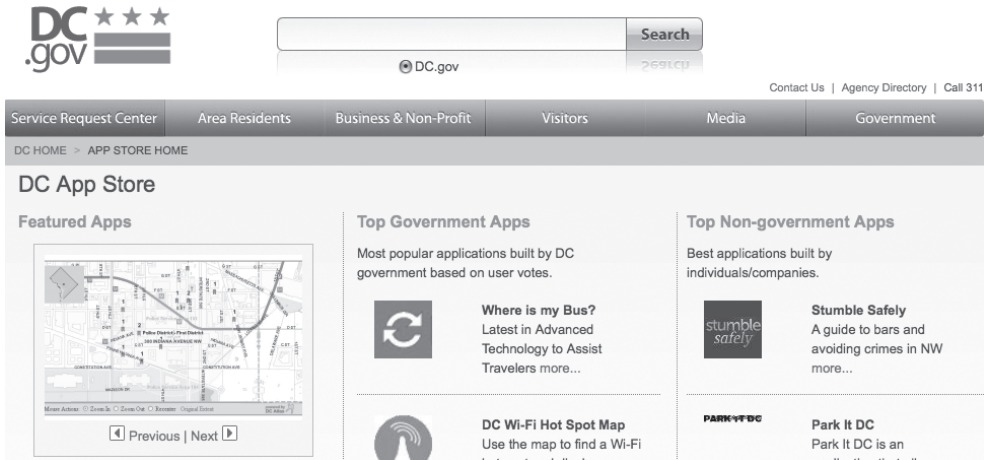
DC ★★★
.gov

Search

DC.gov

Contact Us | Agency Directory | Call 311

Service Request Center | Area Residents | Business & Non-Profit | Visitors | Media | Government

DC HOME > APP STORE HOME

DC App Store

Featured Apps

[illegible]

Previous | Next

Top Government Apps

Most popular applications built by DC government based on user votes.

Where is my Bus?
Latest in Advanced Technology to Assist Travelers more...

DC Wi-Fi Hot Spot Map
Use the map to find a Wi-Fi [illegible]

Top Non-government Apps

Best applications built by individuals/companies.

stumble safely

Stumble Safely
A guide to bars and avoiding crimes in NW more...

PARK IT DC

Park It DC
Park It DC is an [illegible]